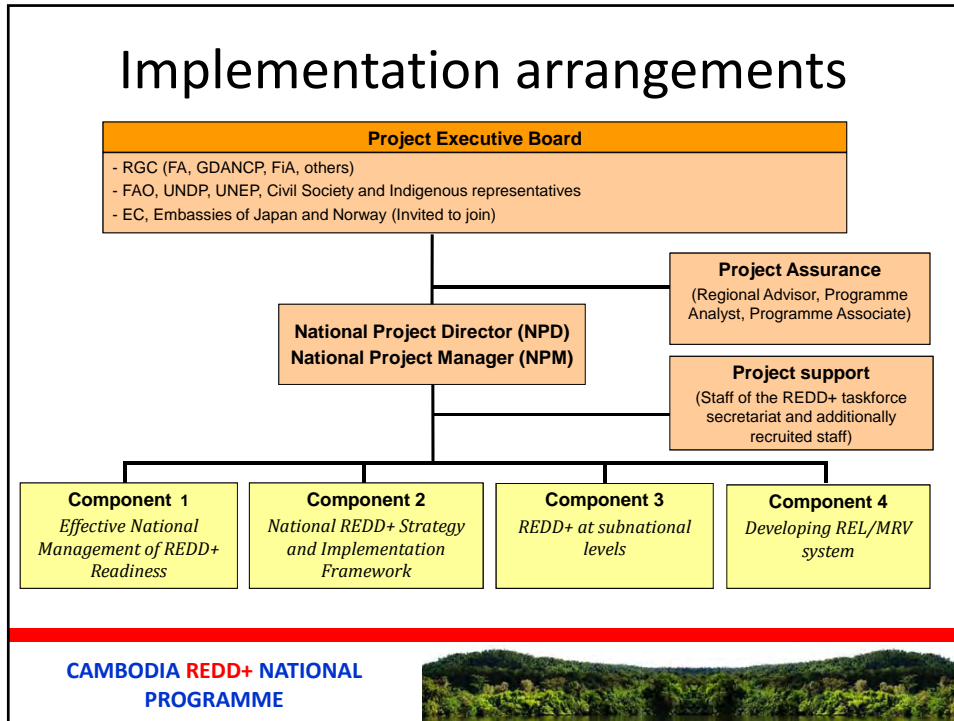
Implementation arrangements

Project Executive Board

- RGC (FA, GDANCP, FiA, others)
- FAO, UNDP, UNEP, Civil Society and Indigenous representatives
- EC, Embassies of Japan and Norway (Invited to join)

Project Assurance
(Regional Advisor, Programme Analyst, Programme Associate)

National Project Director (NPD)
National Project Manager (NPM)

Project support
(Staff of the REDD+ taskforce secretariat and additionally recruited staff)

Component 1
Effective National Management of REDD+ Readiness

Component 2
National REDD+ Strategy and Implementation Framework

Component 3
REDD+ at subnational levels

Component 4
Developing REL/MRV system

CAMBODIA REDD+ NATIONAL PROGRAMME